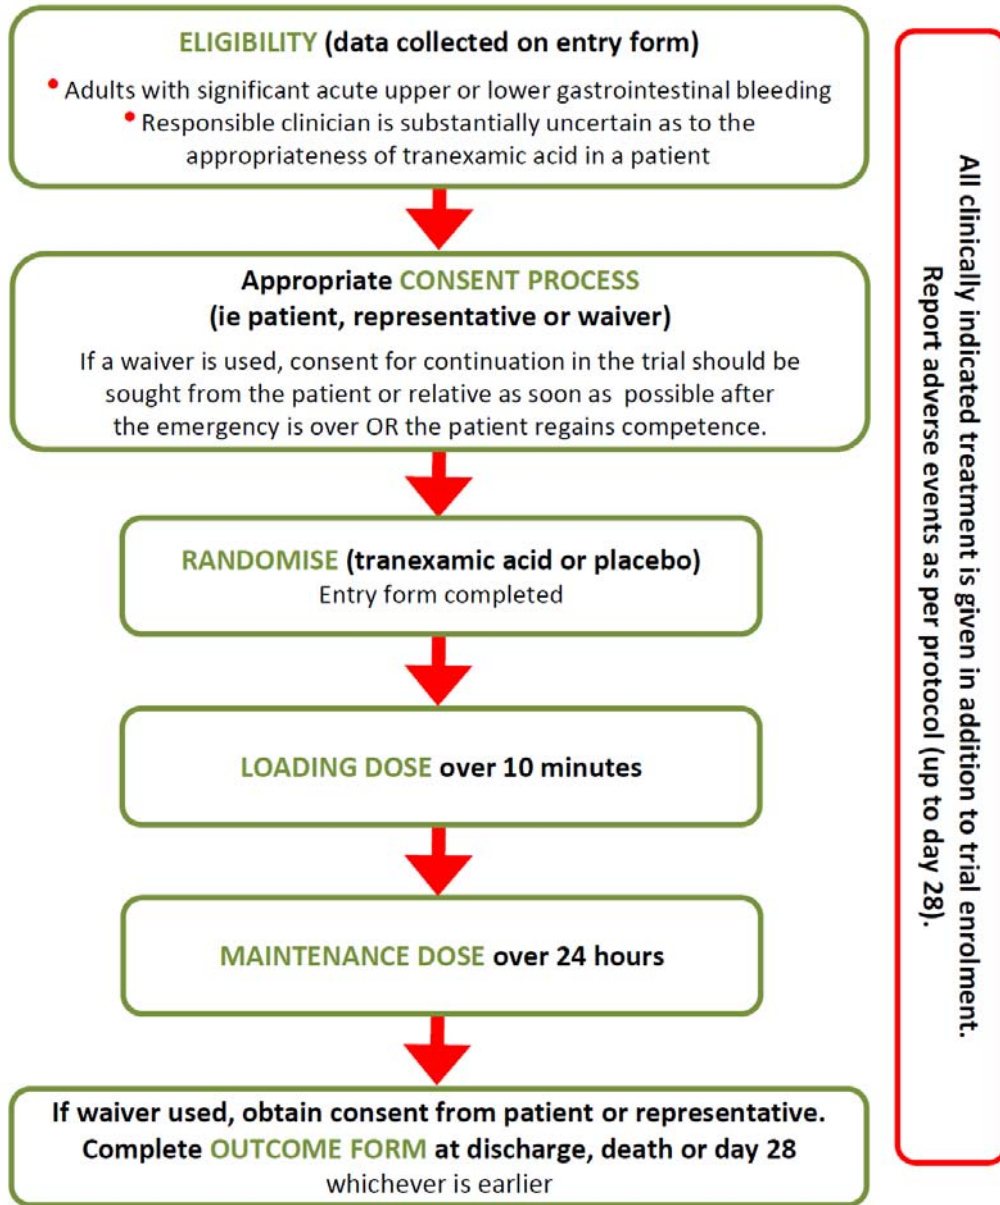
ELIGIBILITY (data collected on entry form)

• Adults with significant acute upper or lower gastrointestinal bleeding
• Responsible clinician is substantially uncertain as to the appropriateness of tranexamic acid in a patient

Appropriate CONSENT PROCESS (ie patient, representative or waiver)

If a waiver is used, consent for continuation in the trial should be sought from the patient or relative as soon as possible after the emergency is over OR the patient regains competence.

RANDOMISE (tranexamic acid or placebo)
Entry form completed

LOADING DOSE over 10 minutes

MAINTENANCE DOSE over 24 hours

If waiver used, obtain consent from patient or representative. Complete OUTCOME FORM at discharge, death or day 28 whichever is earlier

All clinically indicated treatment is given in addition to trial enrolment. Report adverse events as per protocol (up to day 28).